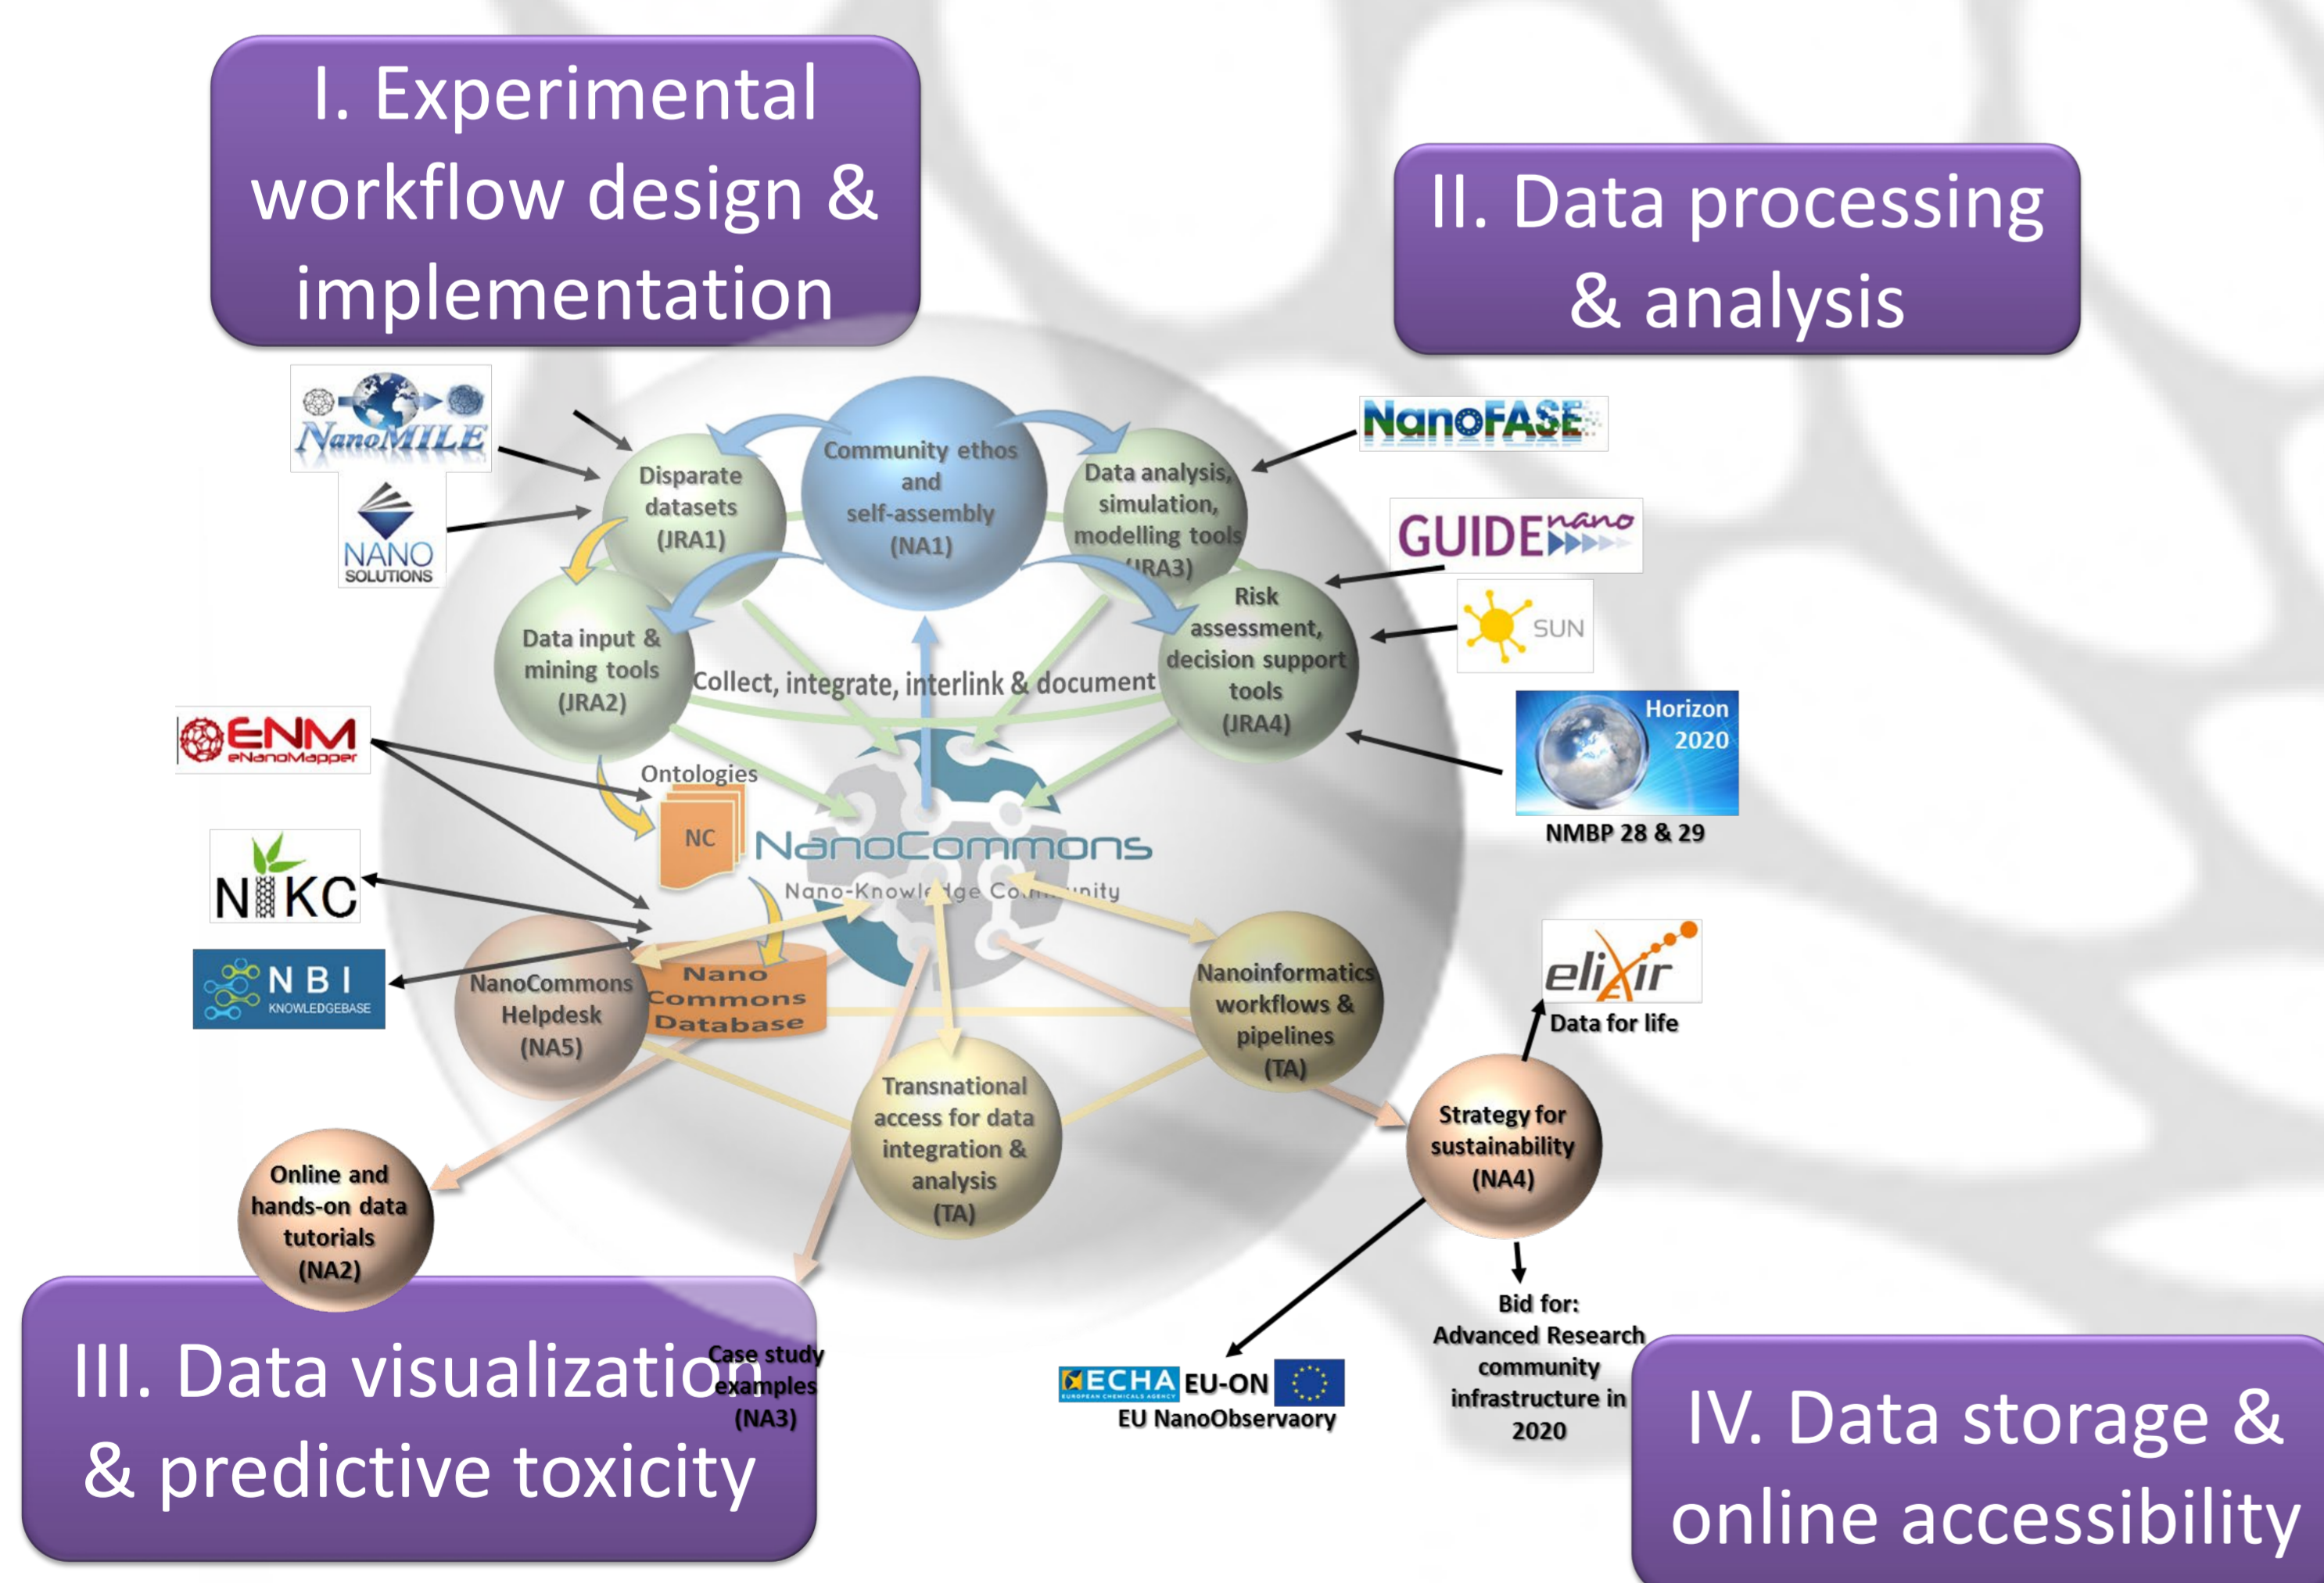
I. Experimental workflow design & implementation

II. Data processing & analysis

NanoMILE

NANO SOLUTIONS

Community ethos and self-assembly (NA1)

Disparate datasets (JRA1)

Data analysis, simulation, modelling tools (JRA3)

NanoFASE

GUIDEnano

SUN

Data input & mining tools (JRA2)

Risk assessment, decision support tools (JRA4)

Collect, integrate, interlink & document

Horizon 2020

NMBP 28 & 29

ENM eNanoMapper

Ontologies

NC

NanoCommons

Nano-Knowle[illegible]ge Co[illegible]unity

NIKC

NBI KNOWLEDGEBASE

NanoCommons Helpdesk (NA5)

Nano Commons Database

Nanoinformatics workflows & pipelines (TA)

elixir

Data for life

Transnational access for data integration & analysis (TA)

Strategy for sustainability (NA4)

Online and hands-on data tutorials (NA2)

Bid for: Advanced Research community infrastructure in 2020

III. Data visualization & predictive toxicity

Case study examples (NA3)

ECHA EU-ON

EU NanoObservaory

IV. Data storage & online accessibility